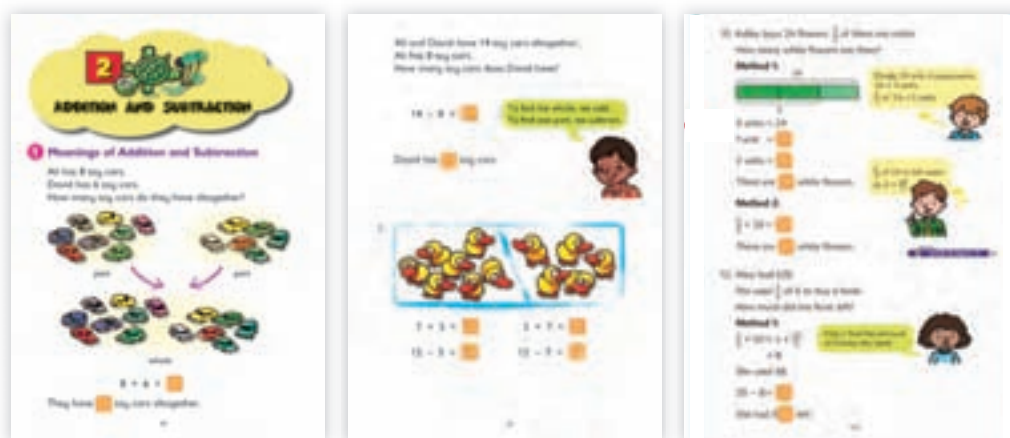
2

ADDITION AND SUBTRACTION

1 Meanings of Addition and Subtraction

Ali has 8 toy cars.
David has 6 toy cars.
How many toy cars do they have altogether?

part

part

whole

8 + 6 =

They have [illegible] toy cars altogether.

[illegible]

Ali and David have 14 toy cars altogether.
Ali has 8 toy cars.
How many toy cars does David have?

14 − 8 =

To find the whole, we add.
To find one part, we subtract.

David has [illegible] toy cars.

2.

7 + 5 =

5 + 7 =

12 − 5 =

12 − 7 =

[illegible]

11. Ashley buys 24 flowers. $\frac{2}{3}$ of them are white.
How many white flowers are there?

Method 1:

24

Divide 24 into 3 equal parts.

3 units = 24

1 unit =

2 units =

There are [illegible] white flowers.

Method 2:

$\frac{2}{3} \times 24 =$

There are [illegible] white flowers.

12. Mary had $20.
She used $\frac{2}{5}$ of it to buy a book.
How much did she have left?

Method 1:

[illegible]

She used $8.

$20 − $8 =

She had $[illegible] left.

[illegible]